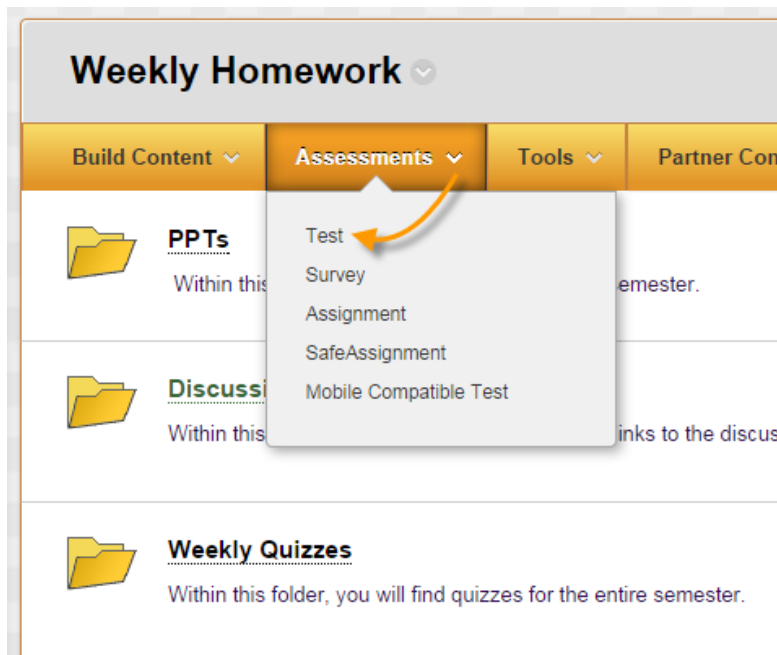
Weekly Homework

Build Content
Assessments
Tools
Partner Con

Test
Survey
Assignment
SafeAssignment
Mobile Compatible Test

PPTs
Within this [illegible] semester.

Discussi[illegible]
Within this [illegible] inks to the discus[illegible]

Weekly Quizzes
Within this folder, you will find quizzes for the entire semester.